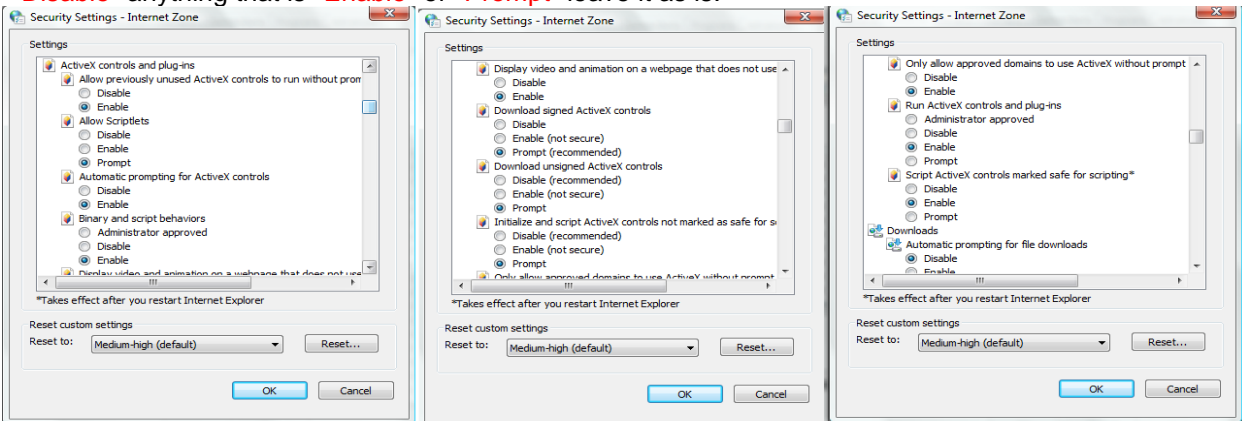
Disable anything that is "Enable" or "Prompt" leave it as is.

Security Settings - Internet Zone

Settings

ActiveX controls and plug-ins
Allow previously unused ActiveX controls to run without prom
Disable
Enable
Allow Scriptlets
Disable
Enable
Prompt
Automatic prompting for ActiveX controls
Disable
Enable
Binary and script behaviors
Administrator approved
Disable
Enable
Display video and animation on a webpage that does not use

*Takes effect after you restart Internet Explorer

Reset custom settings
Reset to: Medium-high (default) Reset...

OK Cancel

Security Settings - Internet Zone

Settings

Display video and animation on a webpage that does not use
Disable
Enable
Download signed ActiveX controls
Disable
Enable (not secure)
Prompt (recommended)
Download unsigned ActiveX controls
Disable (recommended)
Enable (not secure)
Prompt
Initialize and script ActiveX controls not marked as safe for s
Disable (recommended)
Enable (not secure)
Prompt
Only allow approved domains to use ActiveX without prompt

*Takes effect after you restart Internet Explorer

Reset custom settings
Reset to: Medium-high (default) Reset...

OK Cancel

Security Settings - Internet Zone

Settings

Only allow approved domains to use ActiveX without prompt
Disable
Enable
Run ActiveX controls and plug-ins
Administrator approved
Disable
Enable
Prompt
Script ActiveX controls marked safe for scripting*
Disable
Enable
Prompt
Downloads
Automatic prompting for file downloads
Disable
Enable

*Takes effect after you restart Internet Explorer

Reset custom settings
Reset to: Medium-high (default) Reset...

OK Cancel